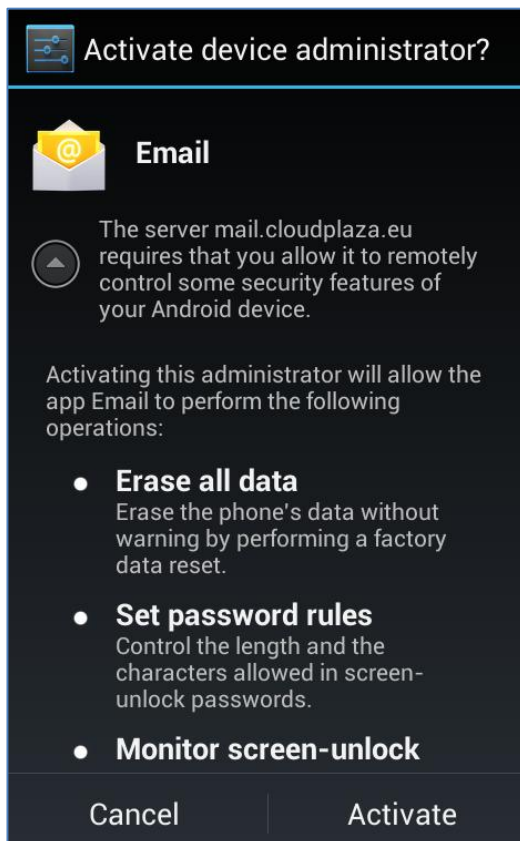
Activate device administrator?

Email

The server mail.cloudplaza.eu requires that you allow it to remotely control some security features of your Android device.

Activating this administrator will allow the app Email to perform the following operations:

- **Erase all data**
  Erase the phone's data without warning by performing a factory data reset.

- **Set password rules**
  Control the length and the characters allowed in screen-unlock passwords.

- **Monitor screen-unlock**

Cancel
Activate